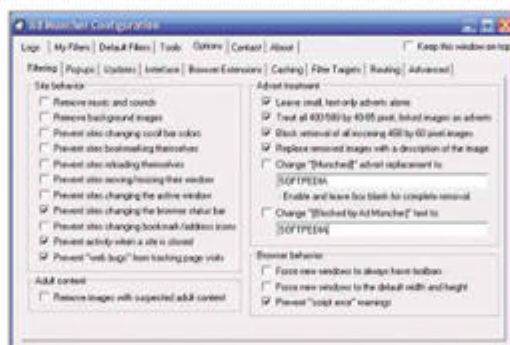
Ad Muncher Configuration

Logs | My Filters | Default Filters | Tools | Options | Contact | About | Keep this window on top

Filtering | Popups | Updates | Interface | Browser Extensions | Caching | Filter Targets | Routing | Advanced

Site behavior
Remove music and sounds
Remove background images
Prevent sites changing scroll bar colors
Prevent sites bookmarking themselves
Prevent sites reloading themselves
Prevent sites moving/resizing their window
Prevent sites changing the active window
Prevent sites changing the browser status bar
Prevent sites changing bookmark/address icons
Prevent activity when a site is closed
Prevent "web bugs" from tracking page visits

Adult content
Remove images with suspected adult content

Advert treatment
Leave small, text-only adverts alone
Treat all 468/580 by 60/65 pixel, linked images as adverts
Block retrieval of all incoming 468 by 60 pixel images
Replace removed images with a description of the image
Change "[Munched]" advert replacement to:
SOFTPEDIA
Enable and leave box blank for complete removal
Change "[Blocked by Ad Muncher]" text to:
SOFTPEDIA

Browser behavior
Force new windows to always have toolbars
Force new windows to the default width and height
Prevent "script error" warnings